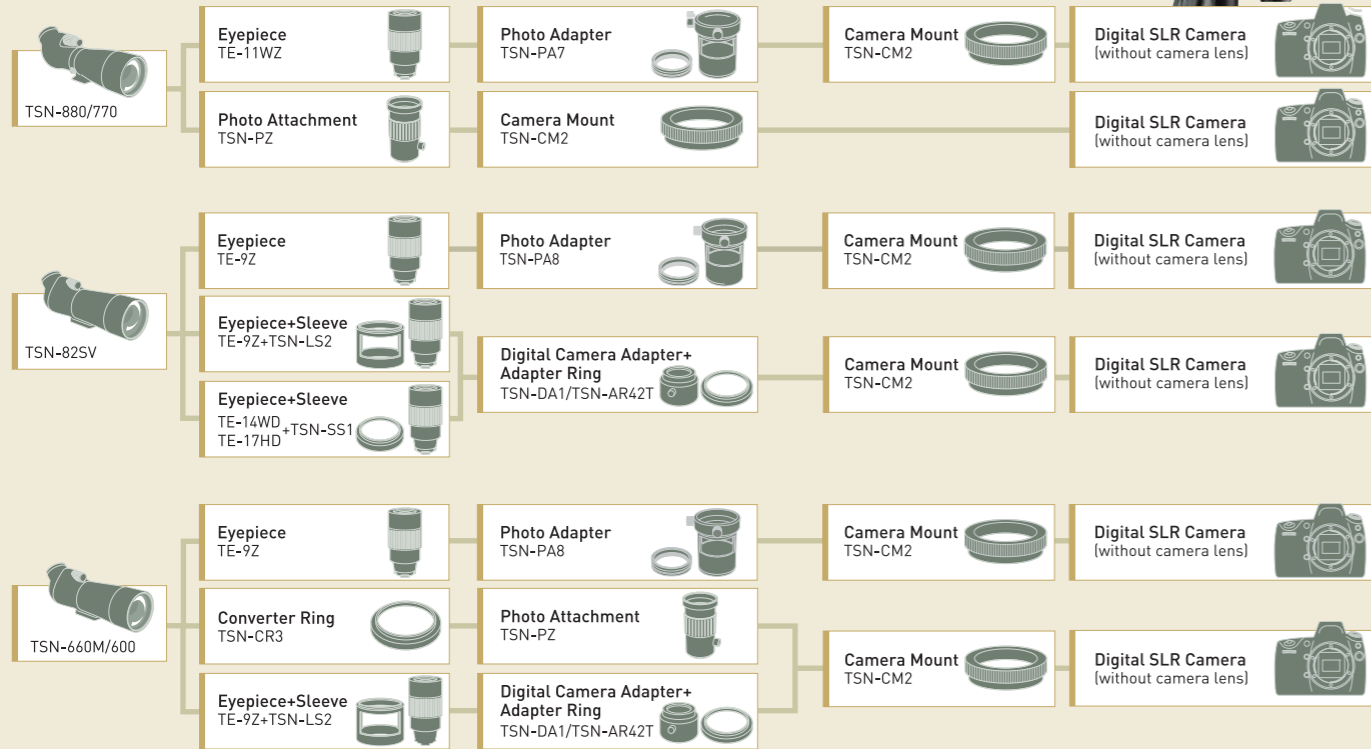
TSN-880/770

Eyepiece
TE-11WZ

Photo Adapter
TSN-PA7

Camera Mount
TSN-CM2

Digital SLR Camera
(without camera lens)

Photo Attachment
TSN-PZ

Camera Mount
TSN-CM2

Digital SLR Camera
(without camera lens)

TSN-82SV

Eyepiece
TE-9Z

Photo Adapter
TSN-PA8

Camera Mount
TSN-CM2

Digital SLR Camera
(without camera lens)

Eyepiece+Sleeve
TE-9Z+TSN-LS2

Eyepiece+Sleeve
TE-14WD
TE-17HD +TSN-SS1

Digital Camera Adapter+ Adapter Ring
TSN-DA1/TSN-AR42T

Camera Mount
TSN-CM2

Digital SLR Camera
(without camera lens)

TSN-660M/600

Eyepiece
TE-9Z

Photo Adapter
TSN-PA8

Camera Mount
TSN-CM2

Digital SLR Camera
(without camera lens)

Converter Ring
TSN-CR3

Photo Attachment
TSN-PZ

Eyepiece+Sleeve
TE-9Z+TSN-LS2

Digital Camera Adapter+ Adapter Ring
TSN-DA1/TSN-AR42T

Camera Mount
TSN-CM2

Digital SLR Camera
(without camera lens)